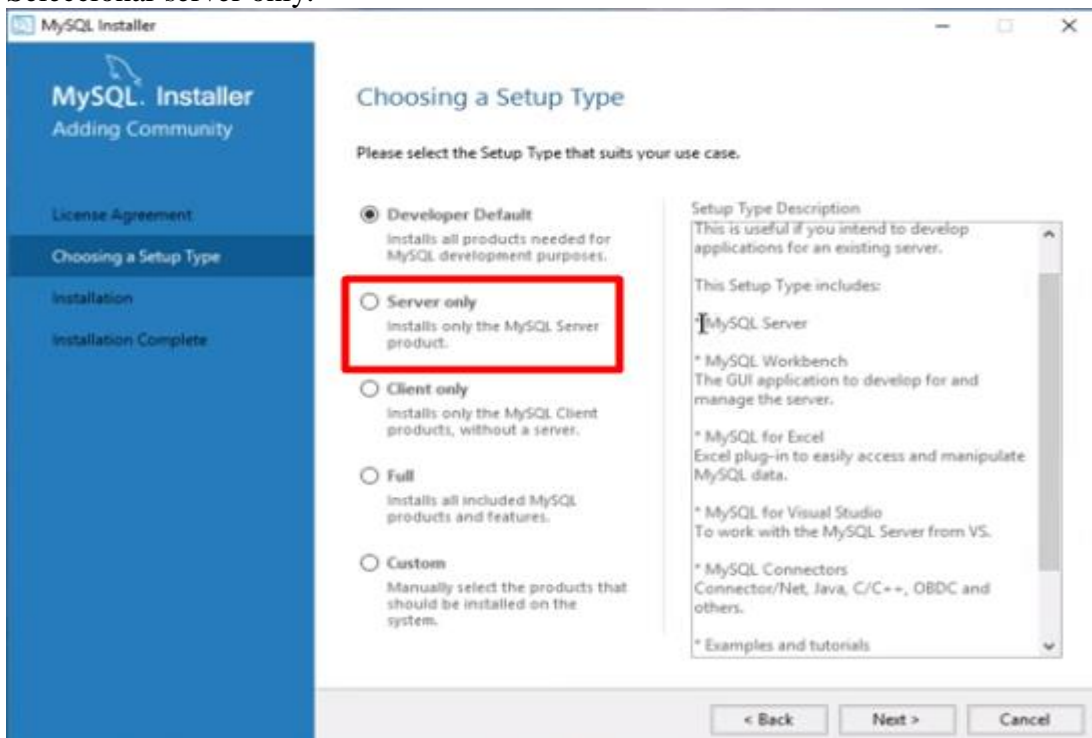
Seleccionar server only.

MySQL Installer

MySQL. Installer
Adding Community

License Agreement
Choosing a Setup Type
Installation
Installation Complete

Choosing a Setup Type

Please select the Setup Type that suits your use case.

Developer Default
Installs all products needed for MySQL development purposes.

Server only
Installs only the MySQL Server product.

Client only
Installs only the MySQL Client products, without a server.

Full
Installs all included MySQL products and features.

Custom
Manually select the products that should be installed on the system.

Setup Type Description
This is useful if you intend to develop applications for an existing server.

This Setup Type includes:

* MySQL Server

* MySQL Workbench
The GUI application to develop for and manage the server.

* MySQL for Excel
Excel plug-in to easily access and manipulate MySQL data.

* MySQL for Visual Studio
To work with the MySQL Server from VS.

* MySQL Connectors
Connector/Net, Java, C/C++, OBDC and others.

* Examples and tutorials

< Back
Next >
Cancel